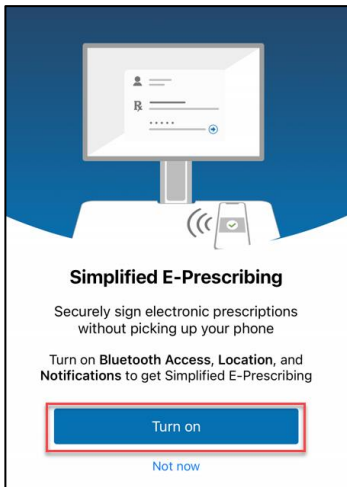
℞

Simplified E-Prescribing

Securely sign electronic prescriptions without picking up your phone

Turn on **Bluetooth Access**, **Location**, and **Notifications** to get Simplified E-Prescribing

Turn on

Not now